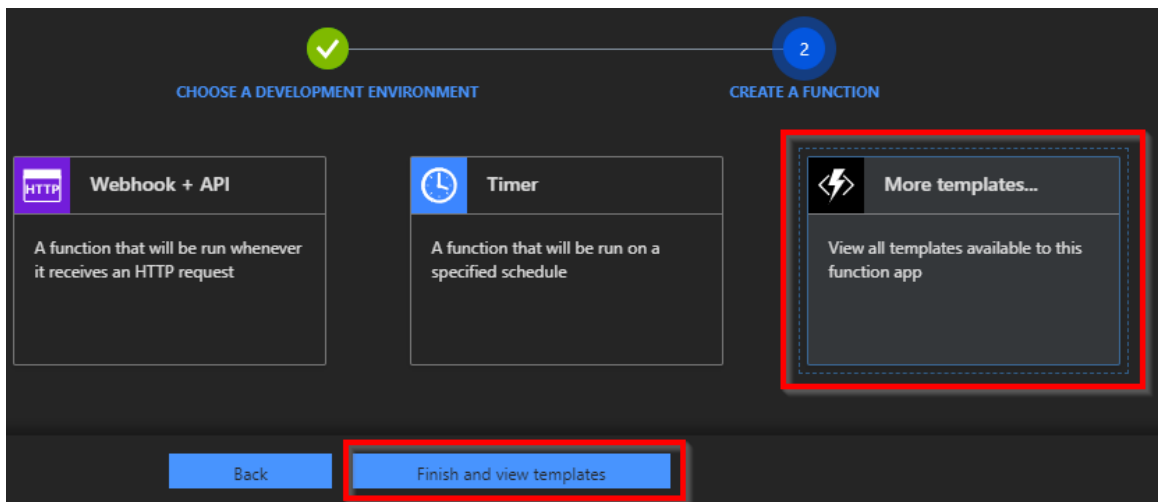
2

CHOOSE A DEVELOPMENT ENVIRONMENT

CREATE A FUNCTION

HTTP

Webhook + API

A function that will be run whenever it receives an HTTP request

Timer

A function that will be run on a specified schedule

More templates...

View all templates available to this function app

Back

Finish and view templates